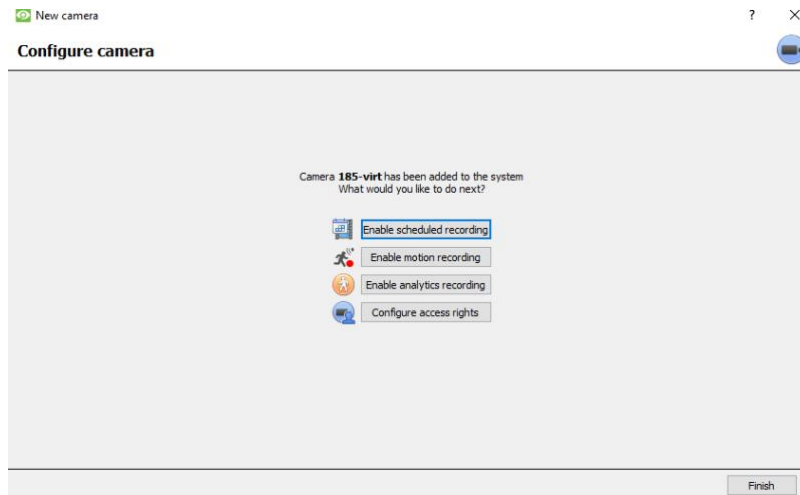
New camera

?

×

Configure camera

Camera 185-virt has been added to the system
What would you like to do next?

Enable scheduled recording

Enable motion recording

Enable analytics recording

Configure access rights

Finish